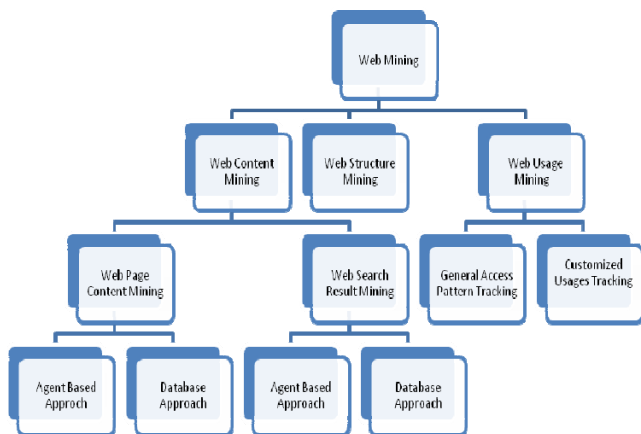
Web Mining

Web Content Mining

Web Structure Mining

Web Usage Mining

Web Page Content Mining

Web Search Result Mining

General Access Pattern Tracking

Customized Usages Tracking

Agent Based Approch

Database Approach

Agent Based Approach

Database Approach